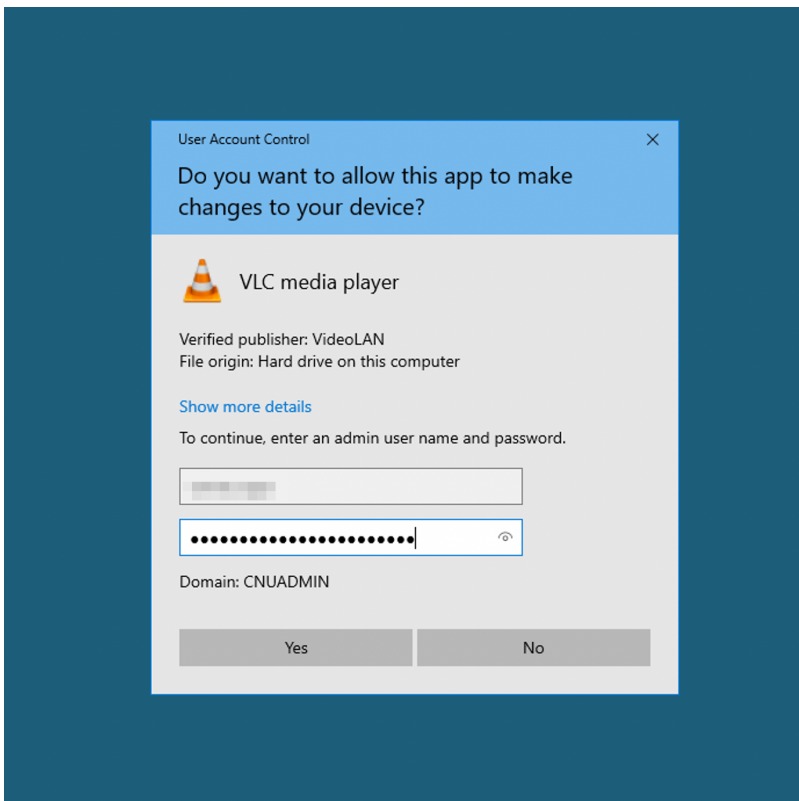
User Account Control

×

Do you want to allow this app to make changes to your device?

VLC media player

Verified publisher: VideoLAN
File origin: Hard drive on this computer

Show more details

To continue, enter an admin user name and password.

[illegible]

●●●●●●●●●●●●●●●●●●●●●●●

Domain: CNUADMIN

Yes

No